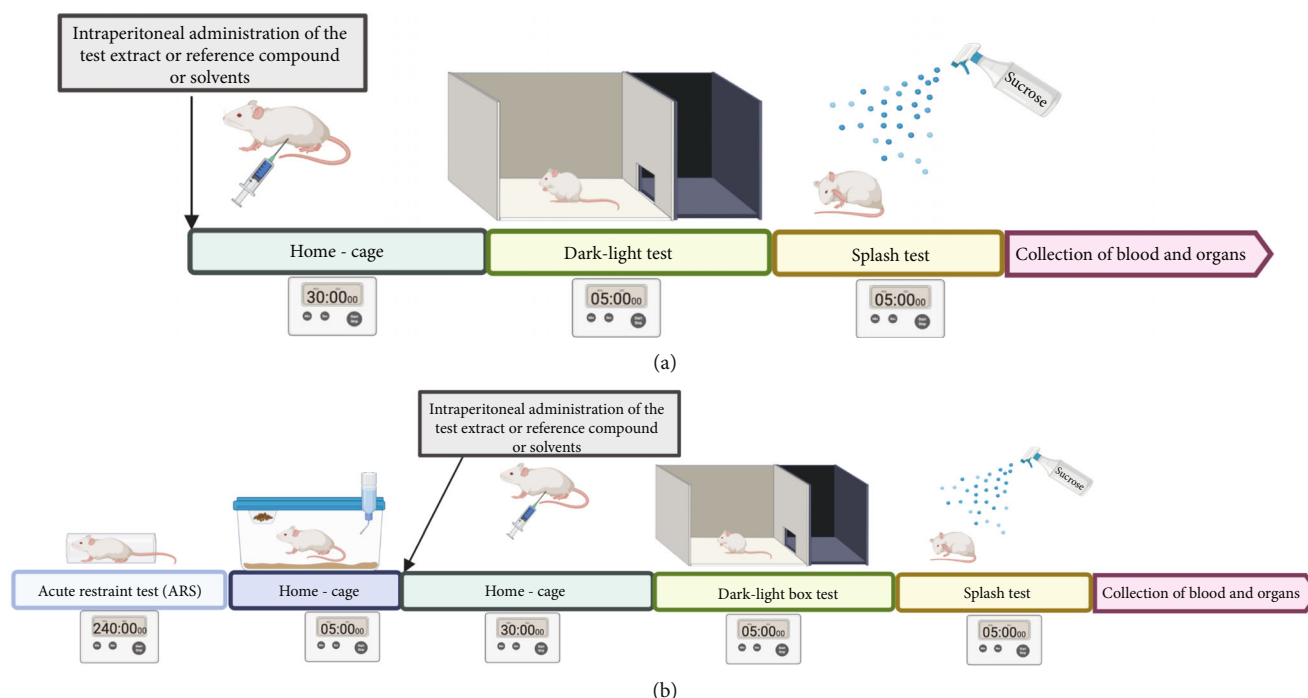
Intraperitoneal administration of the test extract or reference compound or solvents

Sucrose

Home - cage

Dark-light test

Splash test

Collection of blood and organs

30:00 00

05:00 00

05:00 00

(a)

Intraperitoneal administration of the test extract or reference compound or solvents

Sucrose

Acute restraint test (ARS)

Home - cage

Home - cage

Dark-light box test

Splash test

Collection of blood and organs

240:00 00

05:00 00

30:00 00

05:00 00

05:00 00

(b)